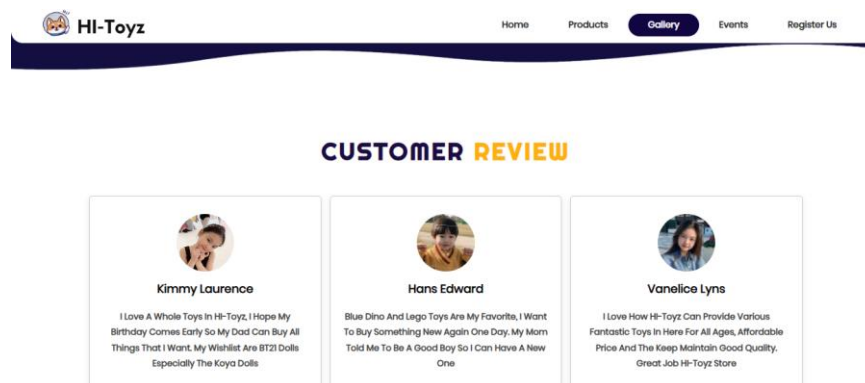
HI-Toyz

Home
Products
Gallery
Events
Register Us

CUSTOMER REVIEW

Kimmy Laurence

I Love A Whole Toys In HI-Toyz, I Hope My Birthday Comes Early So My Dad Can Buy All Things That I Want. My Wishlist Are BT21 Dolls Especially The Koya Dolls

Hans Edward

Blue Dino And Lego Toys Are My Favorite, I Want To Buy Something New Again One Day. My Mom Told Me To Be A Good Boy So I Can Have A New One

Vanelice Lyns

I Love How HI-Toyz Can Provide Various Fantastic Toys In Here For All Ages, Affordable Price And The Keep Maintain Good Quality. Great Job HI-Toyz Store